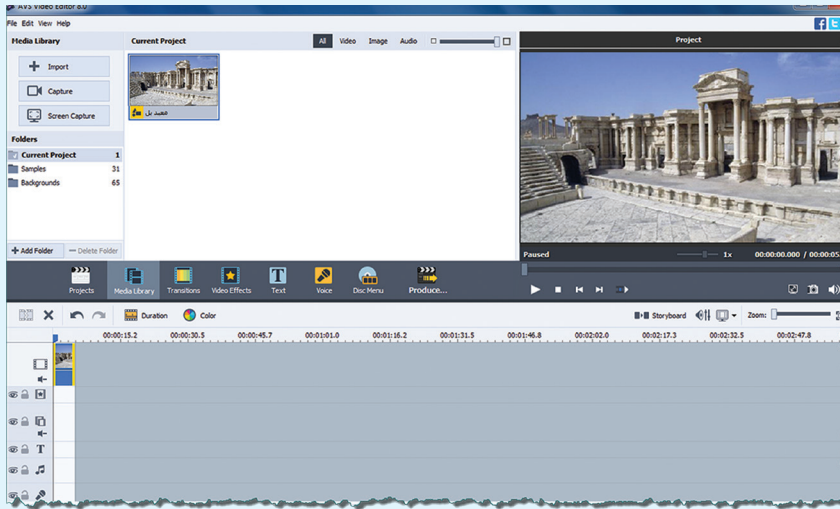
AVS Video Editor 8.0

File Edit View Help

Media Library

Import

Capture

Screen Capture

Folders

Current Project 1

Samples 31

Backgrounds 65

+ Add Folder

— Delete Folder

Current Project

All Video Image Audio

تدمر بل

Project

Paused

1x

00:00:00.000 / 00:00:05

Projects Media Library Transitions Video Effects Text Voice Disc Menu Produce...

Duration Color

Storyboard

Zoom:

00:00:15.2 00:00:30.5 00:00:45.7 00:01:01.0 00:01:16.2 00:01:31.5 00:01:46.8 00:02:02.0 00:02:17.3 00:02:32.5 00:02:47.8